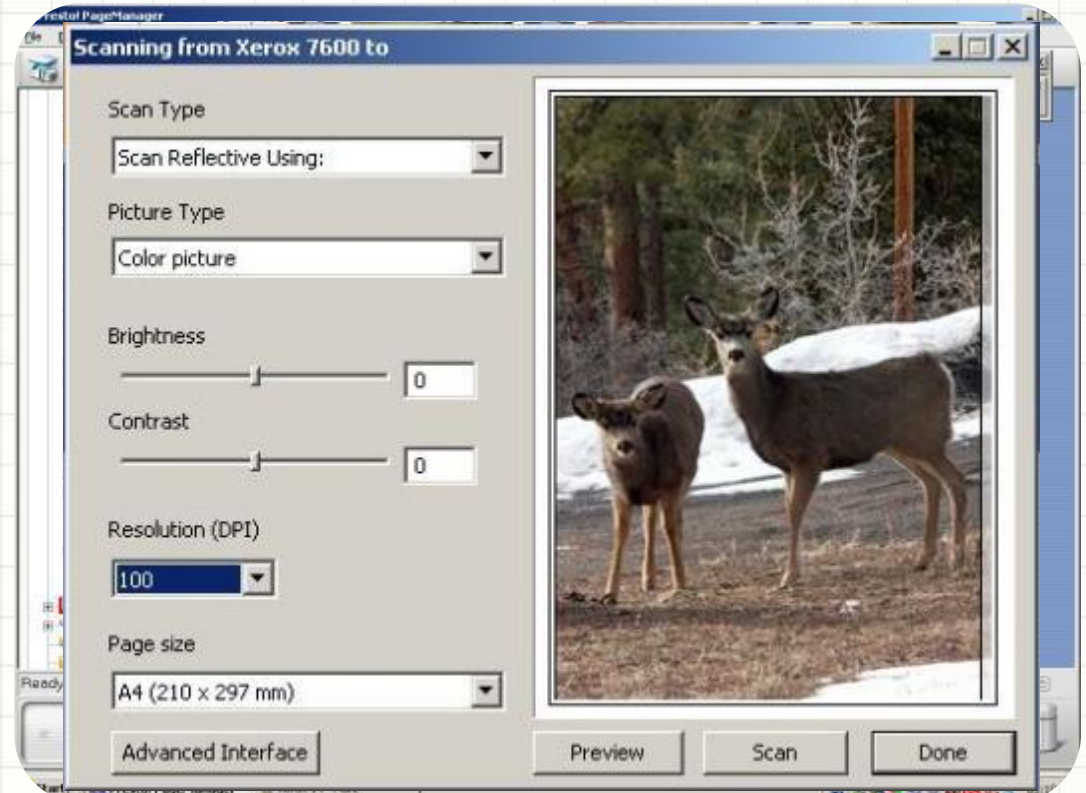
Presto! PageManager

Scanning from Xerox 7600 to

Scan Type
Scan Reflective Using:

Picture Type
Color picture

Brightness
0

Contrast
0

Resolution (DPI)
100

Page size
A4 (210 x 297 mm)

Advanced Interface

Preview

Scan

Done

Ready